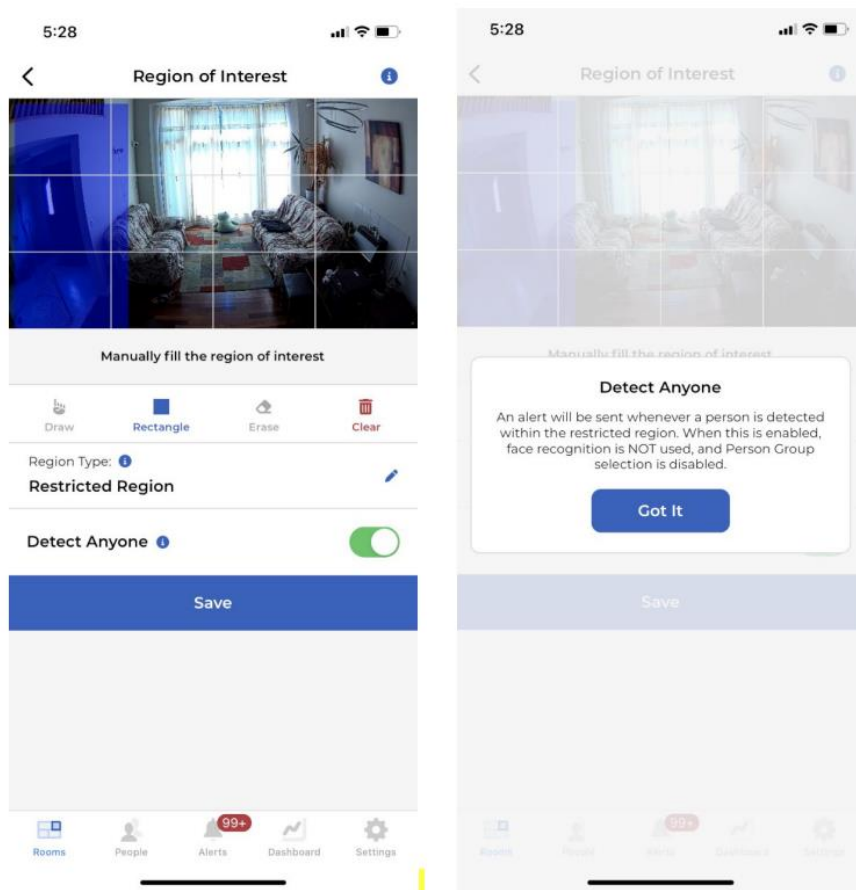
5:28

Region of Interest

Manually fill the region of interest

Draw Rectangle Erase Clear

Region Type:

Restricted Region

Detect Anyone

Save

Rooms People 99+ Alerts Dashboard Settings

5:28

Region of Interest

Manually fill the region of interest

Detect Anyone

An alert will be sent whenever a person is detected within the restricted region. When this is enabled, face recognition is NOT used, and Person Group selection is disabled.

Got It

Save

Rooms People 99+ Alerts Dashboard Settings